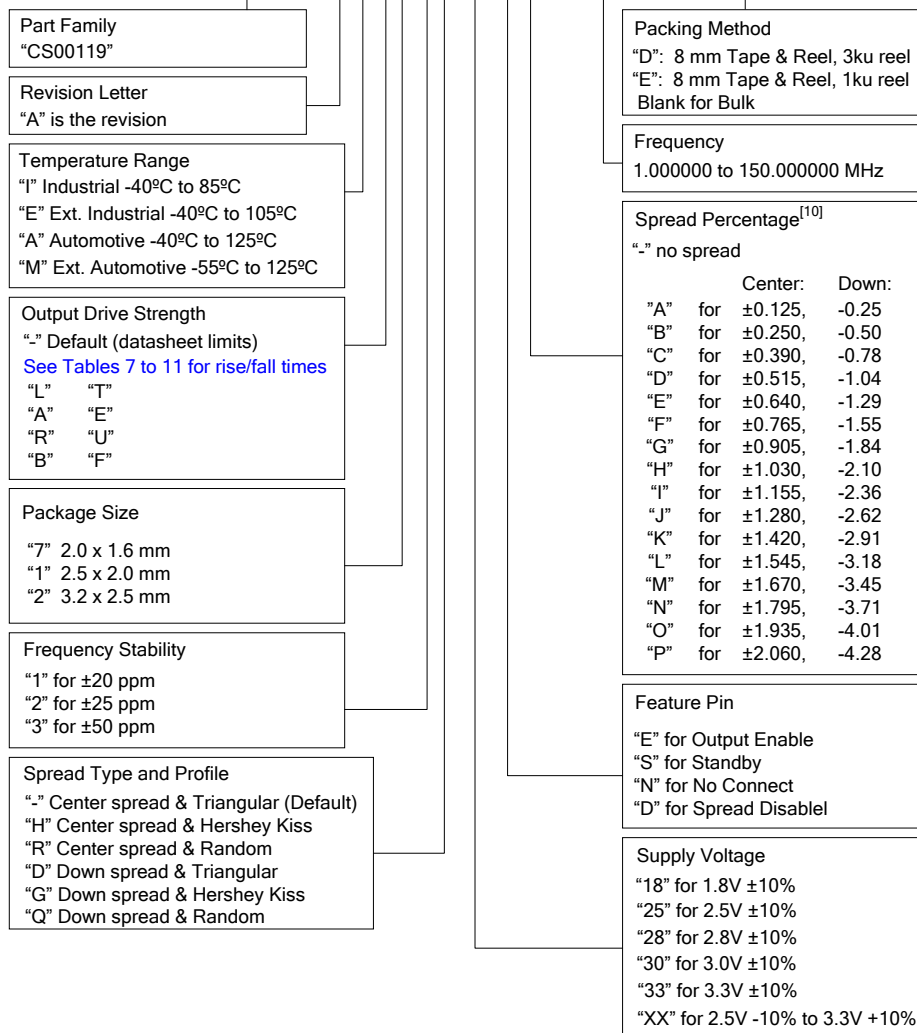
Part Family
"CS00119"

Revision Letter
"A" is the revision

Temperature Range
"I" Industrial -40ºC to 85ºC
"E" Ext. Industrial -40ºC to 105ºC
"A" Automotive -40ºC to 125ºC
"M" Ext. Automotive -55ºC to 125ºC

Output Drive Strength
"-" Default (datasheet limits)
See Tables 7 to 11 for rise/fall times
"L" "T"
"A" "E"
"R" "U"
"B" "F"

Package Size
"7" 2.0 x 1.6 mm
"1" 2.5 x 2.0 mm
"2" 3.2 x 2.5 mm

Frequency Stability
"1" for ±20 ppm
"2" for ±25 ppm
"3" for ±50 ppm

Spread Type and Profile
"-" Center spread & Triangular (Default)
"H" Center spread & Hershey Kiss
"R" Center spread & Random
"D" Down spread & Triangular
"G" Down spread & Hershey Kiss
"Q" Down spread & Random

Packing Method
"D": 8 mm Tape & Reel, 3ku reel
"E": 8 mm Tape & Reel, 1ku reel
Blank for Bulk

Frequency
1.000000 to 150.000000 MHz

Spread Percentage$^{[10]}$
"-" no spread

| | | Center: | Down: |
|---|---|---|---|
| "A" | for | ±0.125, | -0.25 |
| "B" | for | ±0.250, | -0.50 |
| "C" | for | ±0.390, | -0.78 |
| "D" | for | ±0.515, | -1.04 |
| "E" | for | ±0.640, | -1.29 |
| "F" | for | ±0.765, | -1.55 |
| "G" | for | ±0.905, | -1.84 |
| "H" | for | ±1.030, | -2.10 |
| "I" | for | ±1.155, | -2.36 |
| "J" | for | ±1.280, | -2.62 |
| "K" | for | ±1.420, | -2.91 |
| "L" | for | ±1.545, | -3.18 |
| "M" | for | ±1.670, | -3.45 |
| "N" | for | ±1.795, | -3.71 |
| "O" | for | ±1.935, | -4.01 |
| "P" | for | ±2.060, | -4.28 |

Feature Pin
"E" for Output Enable
"S" for Standby
"N" for No Connect
"D" for Spread Disablel

Supply Voltage
"18" for 1.8V ±10%
"25" for 2.5V ±10%
"28" for 2.8V ±10%
"30" for 3.0V ±10%
"33" for 3.3V ±10%
"XX" for 2.5V -10% to 3.3V +10%